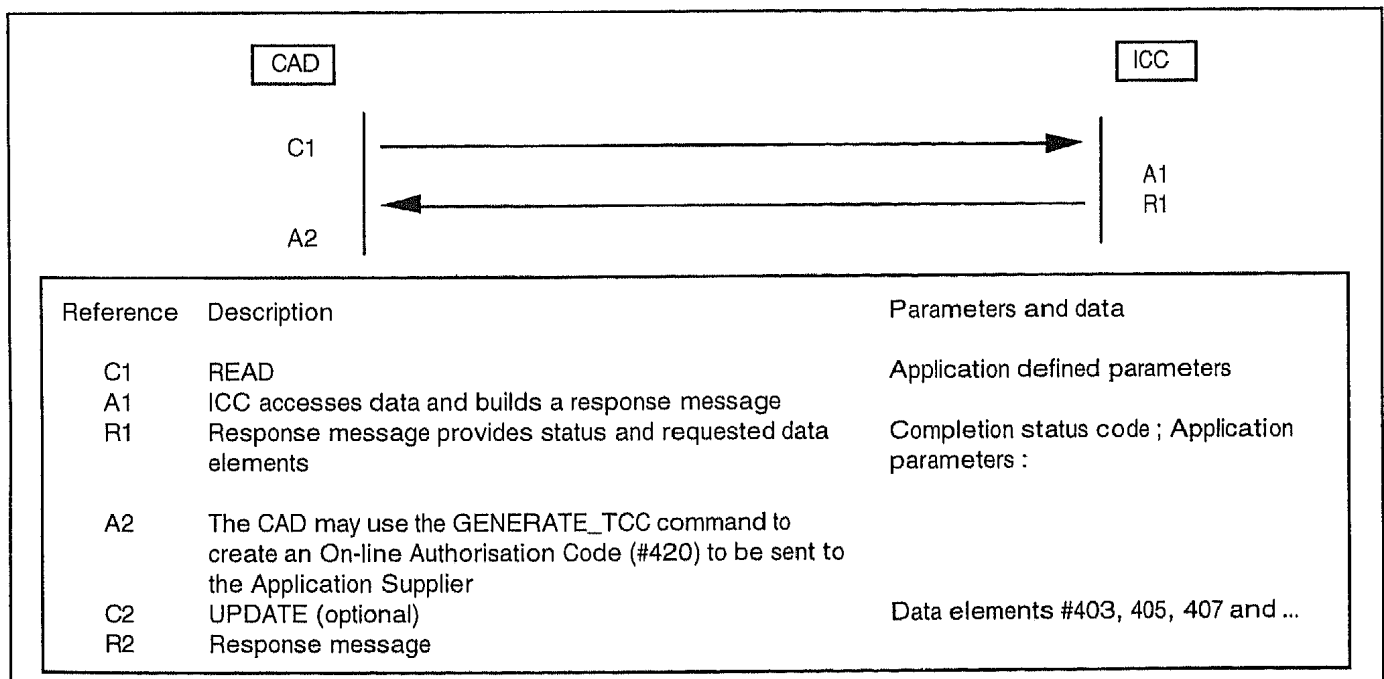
CAD

ICC

C1

A1
R1

A2

| Reference | Description | Parameters and data |
|---|---|---|
| C1 | READ | Application defined parameters |
| A1 | ICC accesses data and builds a response message | |
| R1 | Response message provides status and requested data elements | Completion status code ; Application parameters : |
| A2 | The CAD may use the GENERATE_TCC command to create an On-line Authorisation Code (#420) to be sent to the Application Supplier | |
| C2 | UPDATE (optional) | Data elements #403, 405, 407 and ... |
| R2 | Response message | |